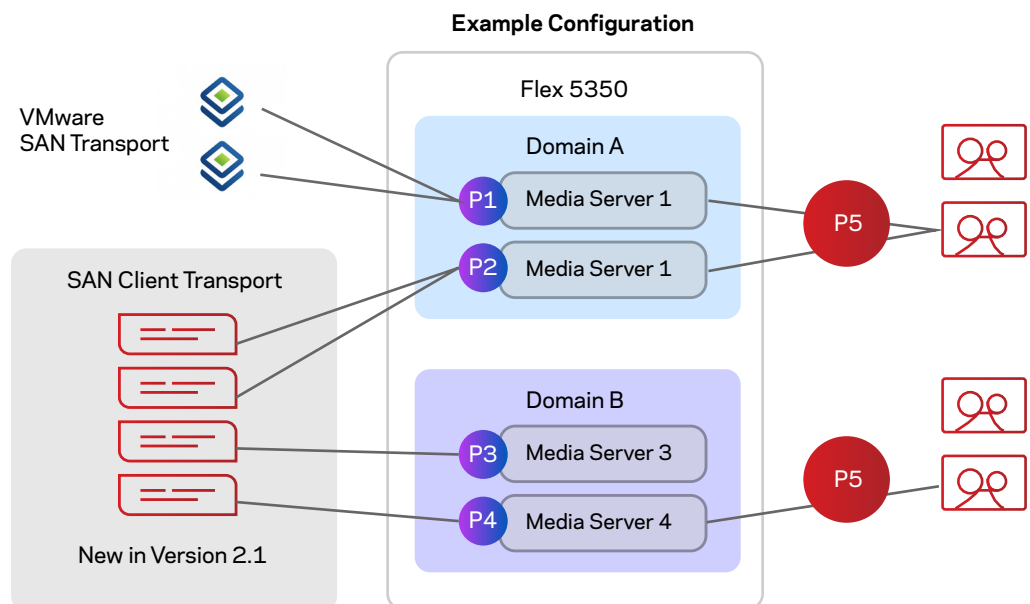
Example Configuration

VMware SAN Transport

Flex 5350

Domain A

P1 Media Server 1

P2 Media Server 1

P5

SAN Client Transport

Domain B

P3 Media Server 3

P4 Media Server 4

P5

New in Version 2.1